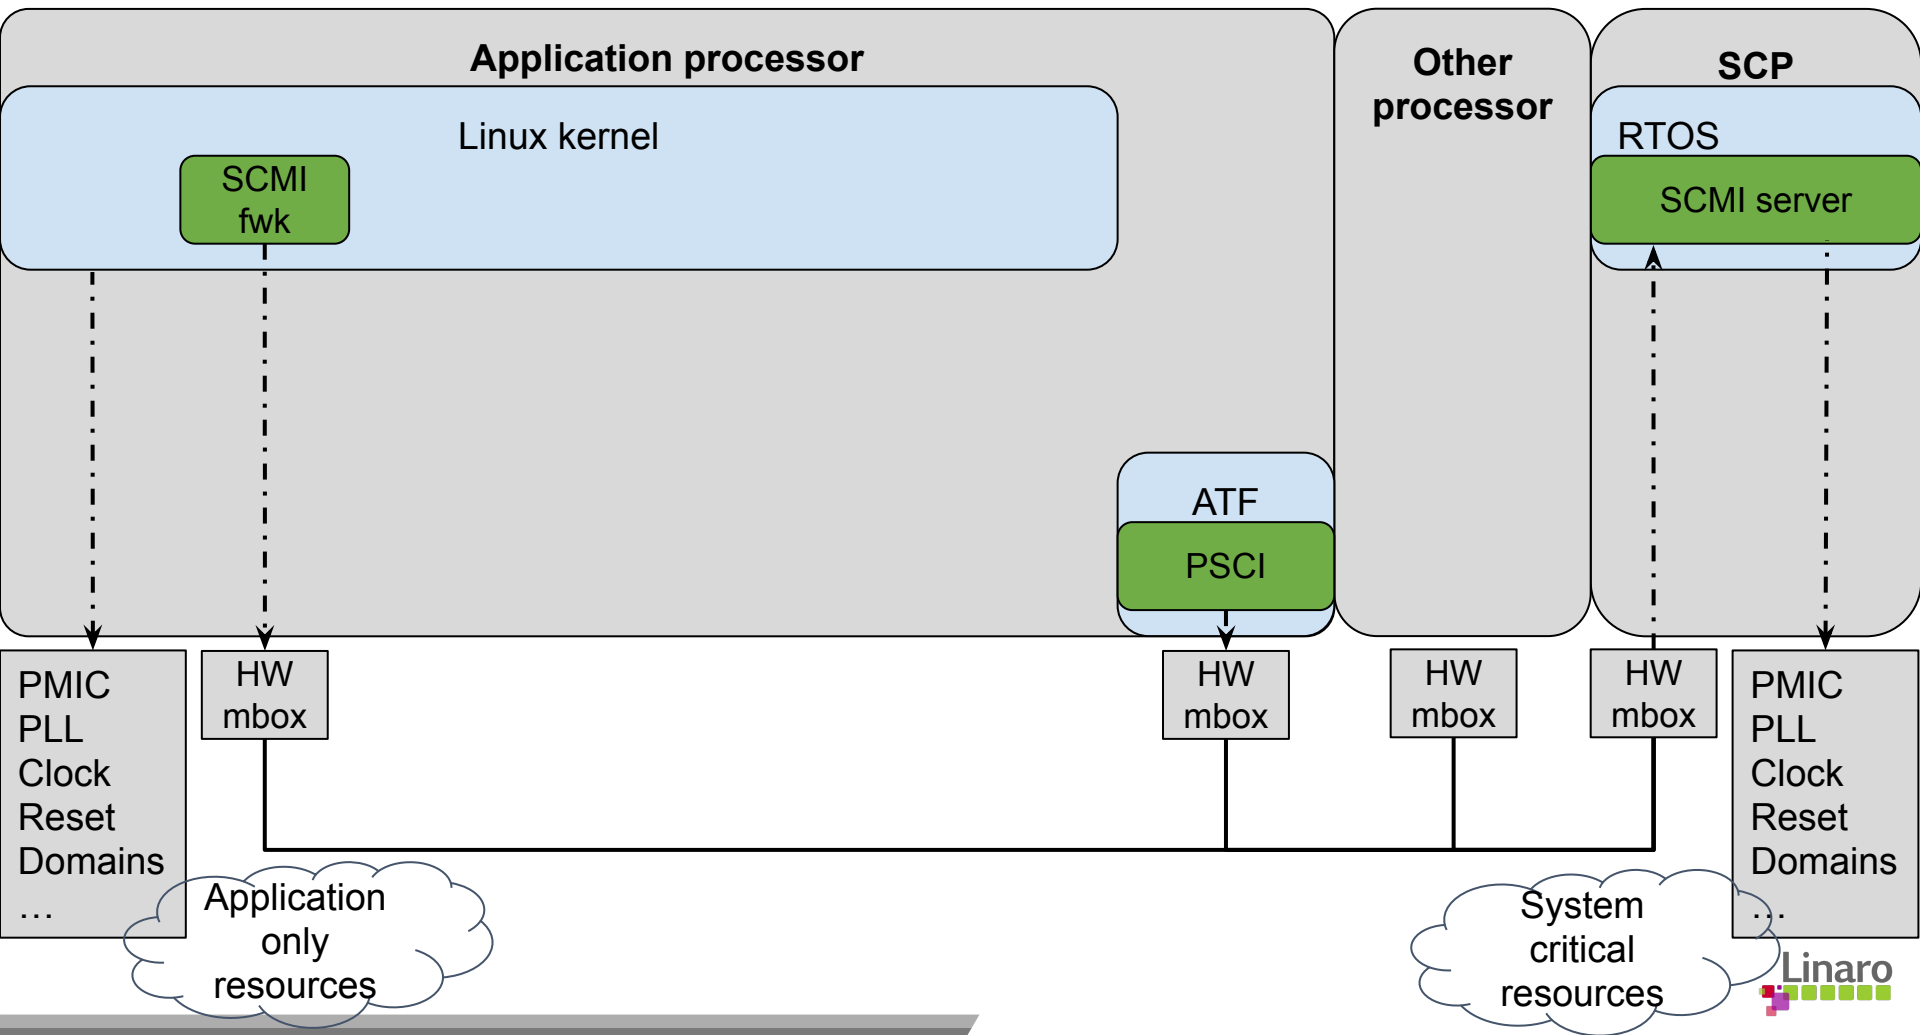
Application processor

Linux kernel

SCMI fwk

Other processor

SCP

RTOS

SCMI server

ATF

PSCI

PMIC
PLL
Clock
Reset
Domains
…

HW mbox

HW mbox

HW mbox

HW mbox

PMIC
PLL
Clock
Reset
Domains
…

Application only resources

System critical resources

Linaro